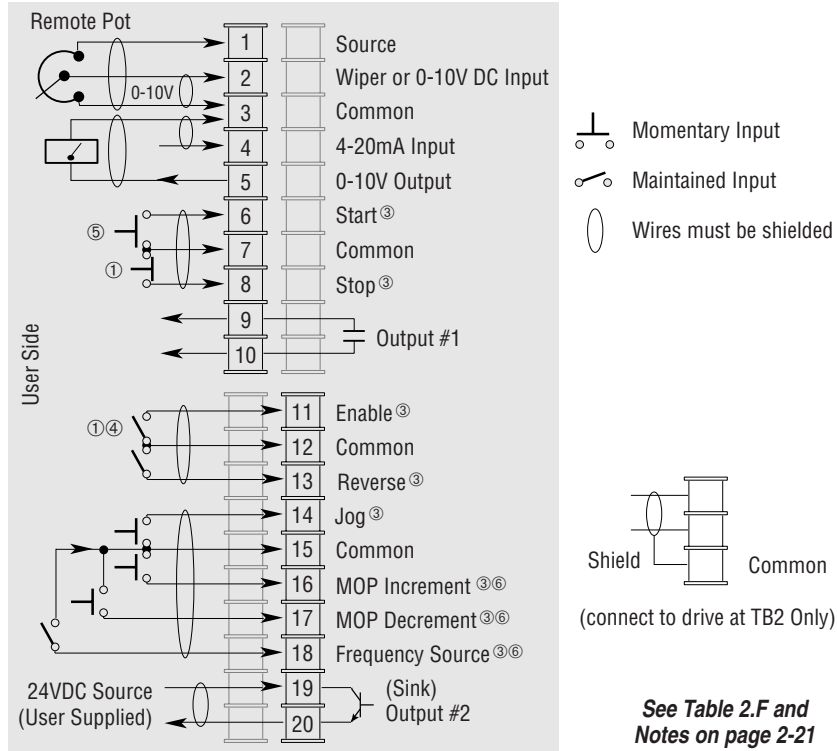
Remote Pot

0-10V

1 Source
2 Wiper or 0-10V DC Input
3 Common
4 4-20mA Input
5 0-10V Output
6 Start ③
7 Common
8 Stop ③
9
10
Output #1

⑤
①

User Side

①④

11 Enable ③
12 Common
13 Reverse ③
14 Jog ③
15 Common
16 MOP Increment ③⑥
17 MOP Decrement ③⑥
18 Frequency Source ③⑥
19
20
(Sink) Output #2

24VDC Source (User Supplied)

Momentary Input
Maintained Input
Wires must be shielded

Shield
Common

(connect to drive at TB2 Only)

See Table 2.F and Notes on page 2-21